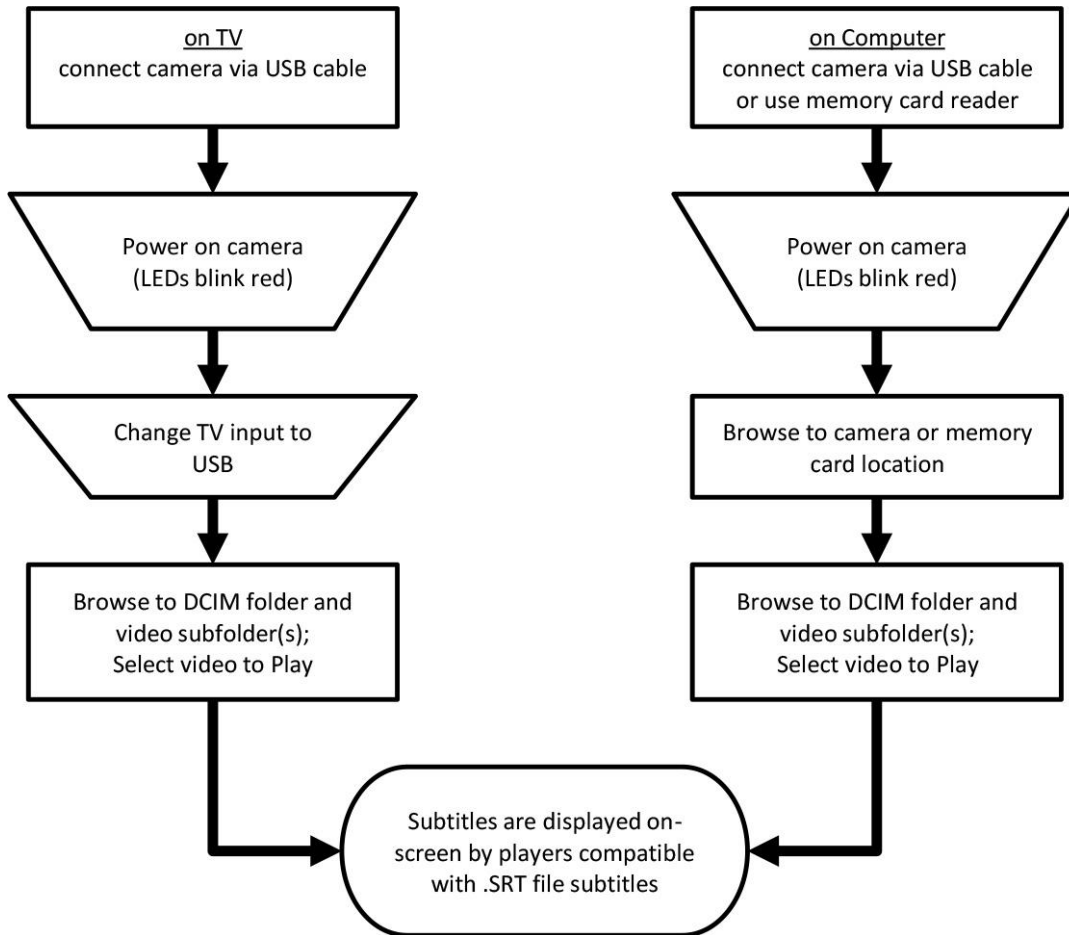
on TV
connect camera via USB cable

Power on camera
(LEDs blink red)

Change TV input to USB

Browse to DCIM folder and video subfolder(s);
Select video to Play

on Computer
connect camera via USB cable or use memory card reader

Power on camera
(LEDs blink red)

Browse to camera or memory card location

Browse to DCIM folder and video subfolder(s);
Select video to Play

Subtitles are displayed on-screen by players compatible with .SRT file subtitles